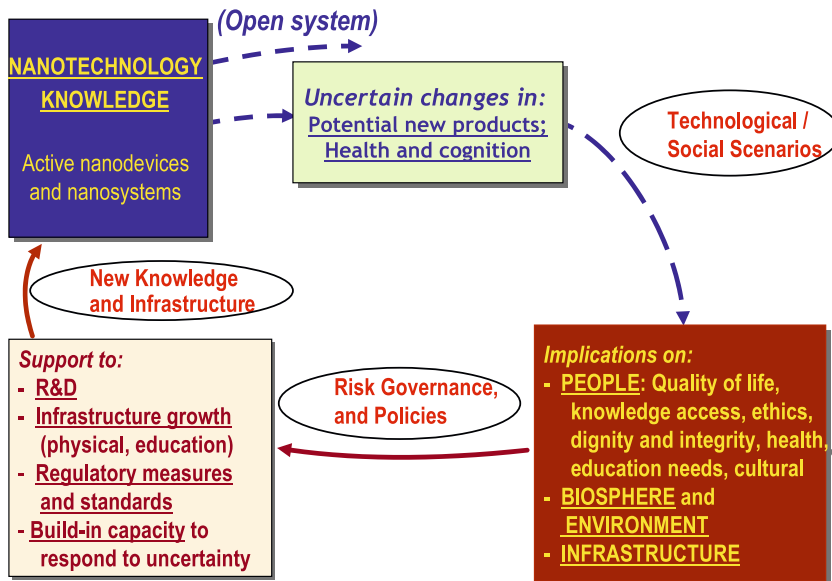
(Open system)

NANOTECHNOLOGY KNOWLEDGE

Active nanodevices and nanosystems

Uncertain changes in:
Potential new products;
Health and cognition

Technological / Social Scenarios

New Knowledge and Infrastructure

Support to:
- R&D
- Infrastructure growth (physical, education)
- Regulatory measures and standards
- Build-in capacity to respond to uncertainty

Risk Governance, and Policies

Implications on:
- PEOPLE: Quality of life, knowledge access, ethics, dignity and integrity, health, education needs, cultural
- BIOSPHERE and ENVIRONMENT
- INFRASTRUCTURE